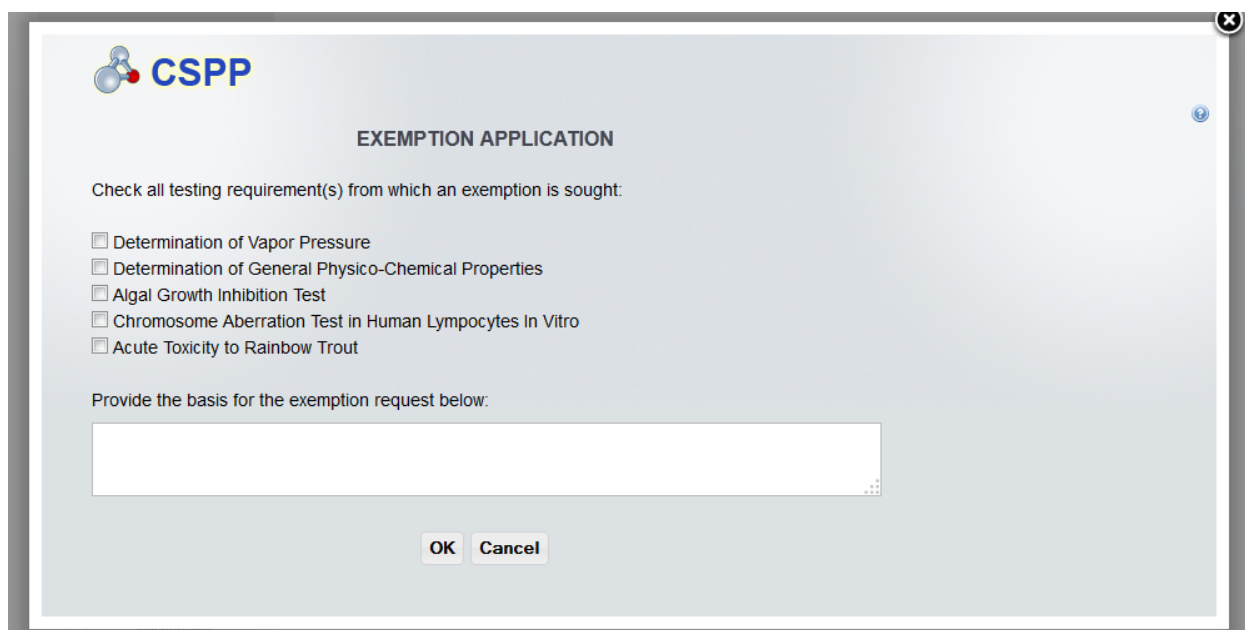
CSPP

EXEMPTION APPLICATION

Check all testing requirement(s) from which an exemption is sought:

Determination of Vapor Pressure
Determination of General Physico-Chemical Properties
Algal Growth Inhibition Test
Chromosome Aberration Test in Human Lympocytes In Vitro
Acute Toxicity to Rainbow Trout

Provide the basis for the exemption request below:

OK Cancel